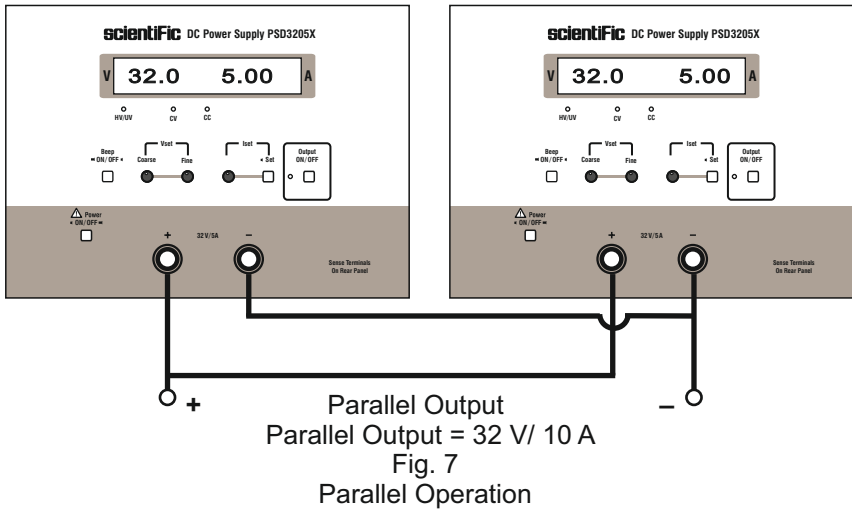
scientiFic DC Power Supply PSD3205X

V 32.0 5.00 A

HV/UV CV CC

Beep ON/OFF Vset Coarse Fine Iset Set Output ON/OFF

Power ON/OFF + 32 V/5A −

Sense Terminals On Rear Panel

scientiFic DC Power Supply PSD3205X

V 32.0 5.00 A

HV/UV CV CC

Beep ON/OFF Vset Coarse Fine Iset Set Output ON/OFF

Power ON/OFF + 32 V/5A −

Sense Terminals On Rear Panel

+ −

Parallel Output
Parallel Output = 32 V/ 10 A
Fig. 7
Parallel Operation